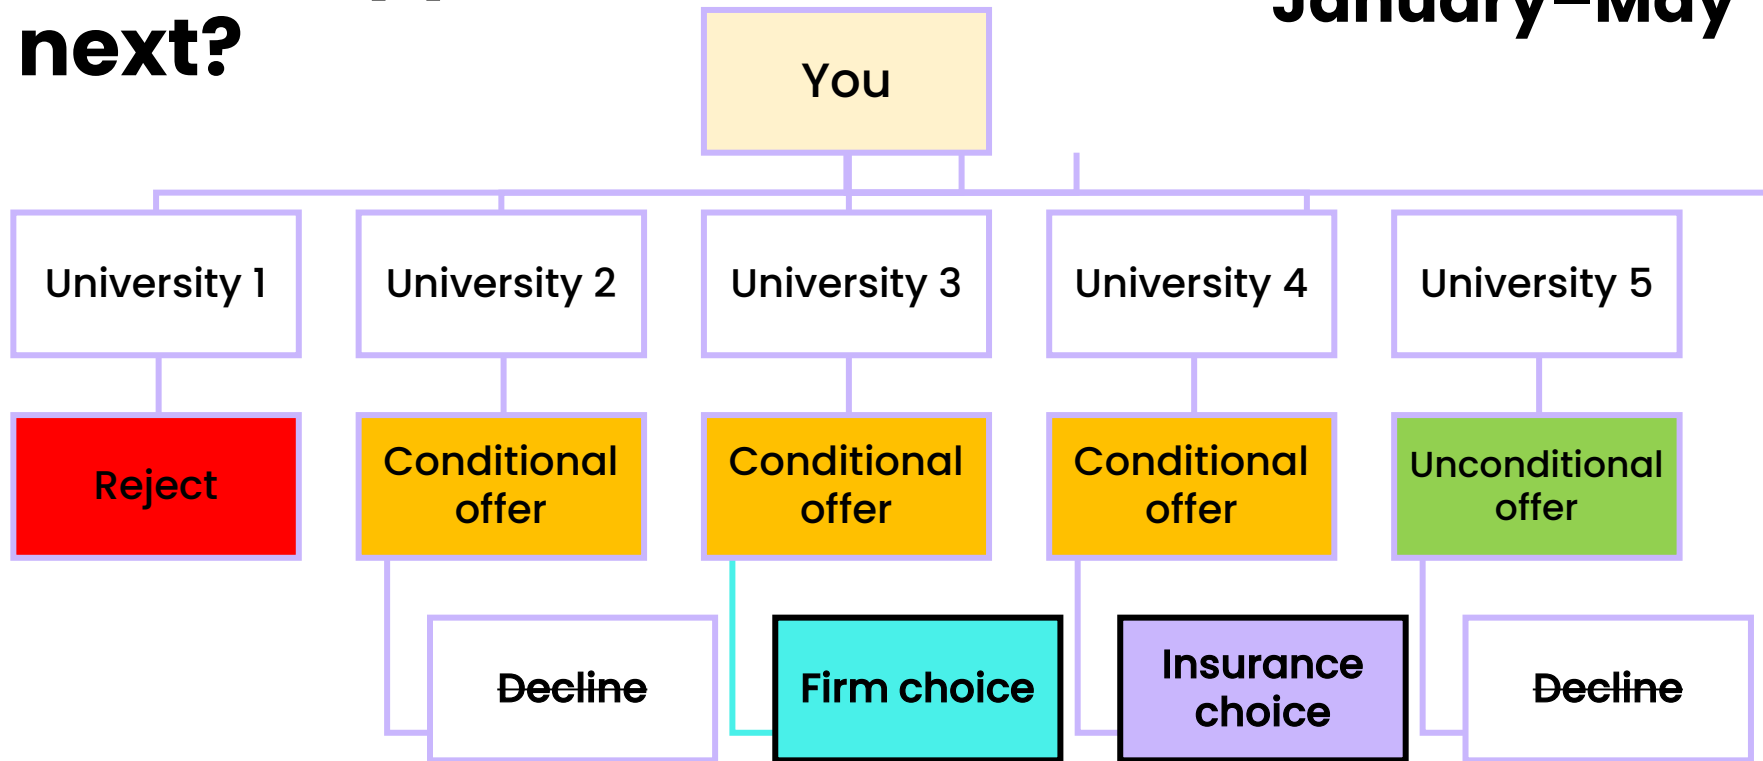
next?

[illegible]

You

University 1

University 2

University 3

University 4

University 5

Reject

Conditional offer

Conditional offer

Conditional offer

Unconditional offer

Decline

Firm choice

Insurance choice

Decline